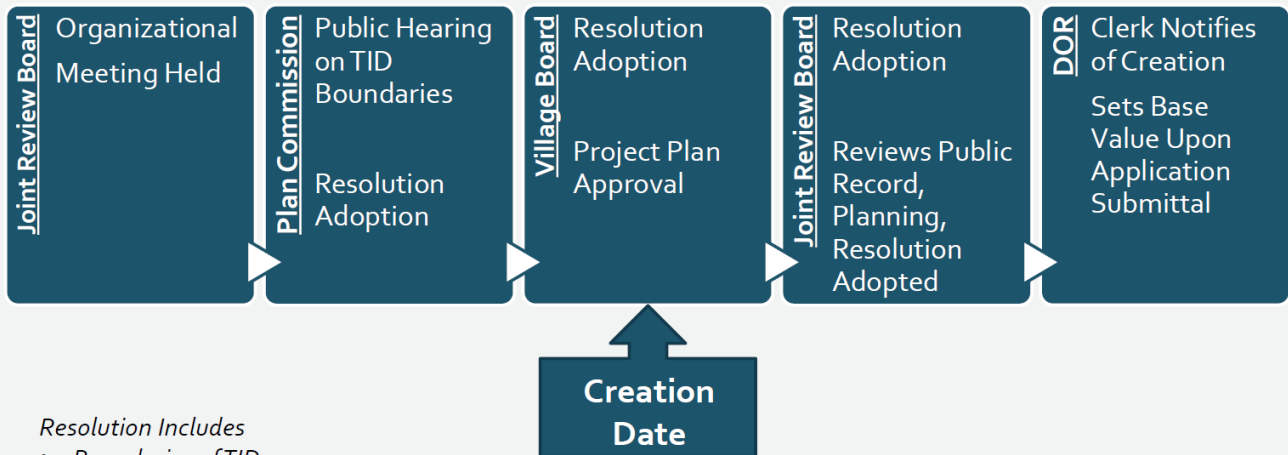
Joint Review Board
Organizational
Meeting Held

Plan Commission
Public Hearing on TID Boundaries

Resolution Adoption

Village Board
Resolution Adoption

Project Plan Approval

Joint Review Board
Resolution Adoption

Reviews Public Record, Planning, Resolution Adopted

DOR
Clerk Notifies of Creation

Sets Base Value Upon Application Submittal

Creation Date

Resolution Includes

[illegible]